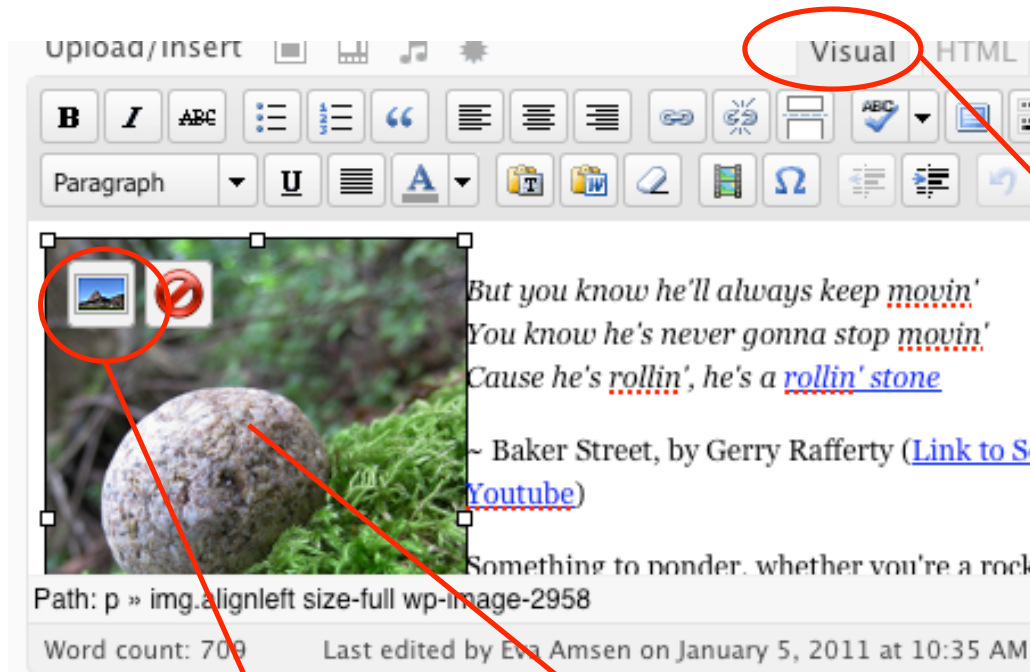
Upload/Insert

Visual HTML

B I ABC

Paragraph U A

But you know he'll always keep movin'
You know he's never gonna stop movin'
Cause he's rollin', he's a rollin' stone

~ Baker Street, by Gerry Rafferty (Link to S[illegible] Youtube)

Something to ponder, whether you're a rock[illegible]

Path: p » img.alignleft size-full wp-image-2958

Word count: 709 Last edited by Eva Amsen on January 5, 2011 at 10:35 AM